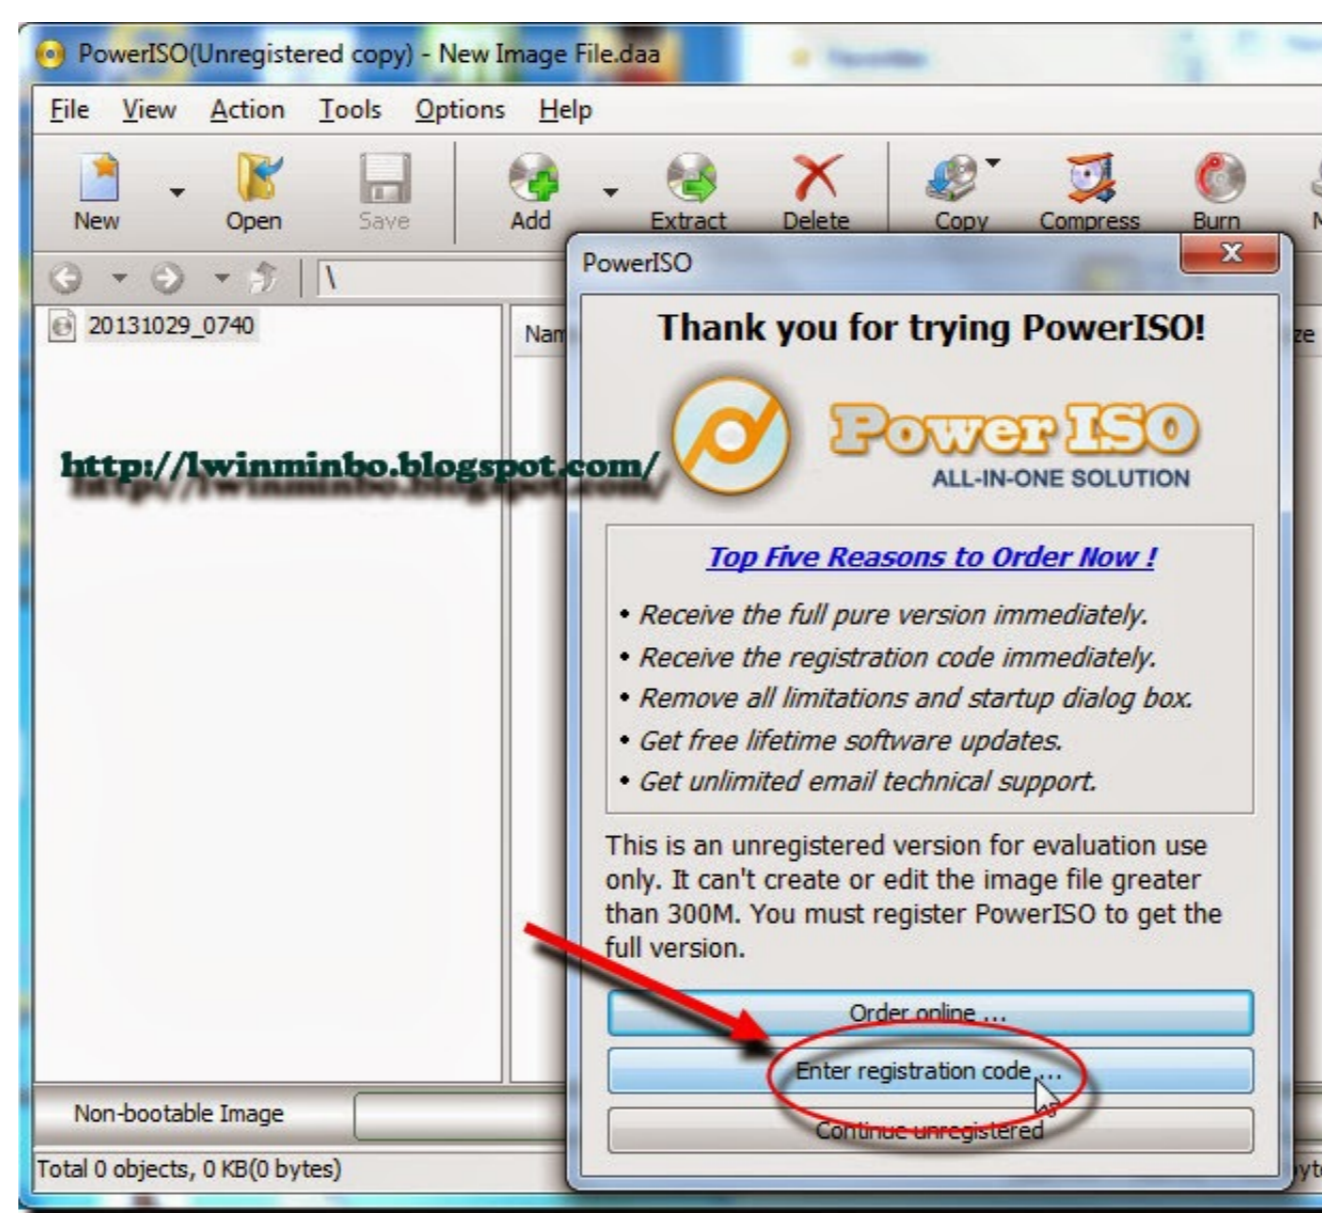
PowerISO(Unregistered copy) - New Image File.daa

File View Action Tools Options Help

New Open Save Add Extract Delete Copy Compress Burn

\

20131029_0740

Nam

ze

http://lwinminbo.blogspot.com/

PowerISO

Thank you for trying PowerISO!

PowerISO
ALL-IN-ONE SOLUTION

Top Five Reasons to Order Now !

• Receive the full pure version immediately.
• Receive the registration code immediately.
• Remove all limitations and startup dialog box.
• Get free lifetime software updates.
• Get unlimited email technical support.

This is an unregistered version for evaluation use only. It can't create or edit the image file greater than 300M. You must register PowerISO to get the full version.

Order online ...

Enter registration code ...

Continue unregistered

Non-bootable Image

Total 0 objects, 0 KB(0 bytes)

yt